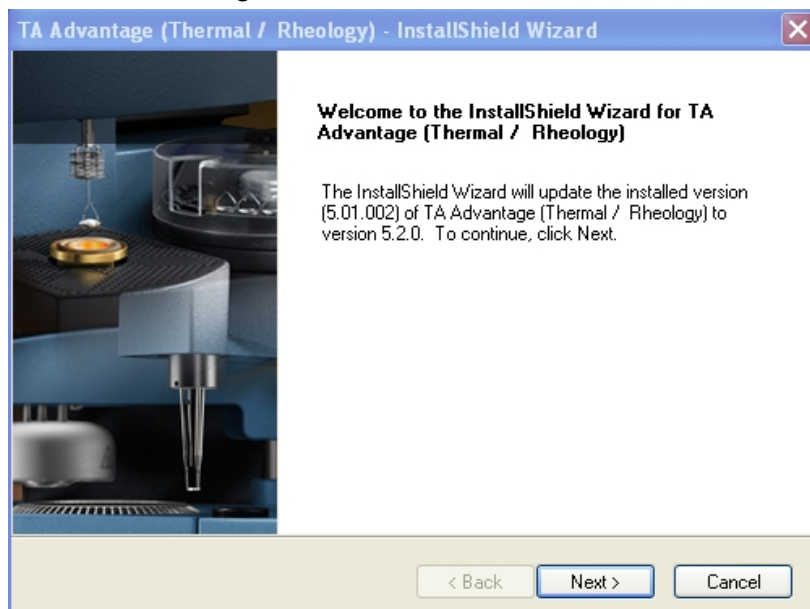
TA Advantage (Thermal / Rheology) - InstallShield Wizard

Welcome to the InstallShield Wizard for TA Advantage (Thermal / Rheology)

The InstallShield Wizard will update the installed version (5.01.002) of TA Advantage (Thermal / Rheology) to version 5.2.0. To continue, click Next.

< Back
Next >
Cancel